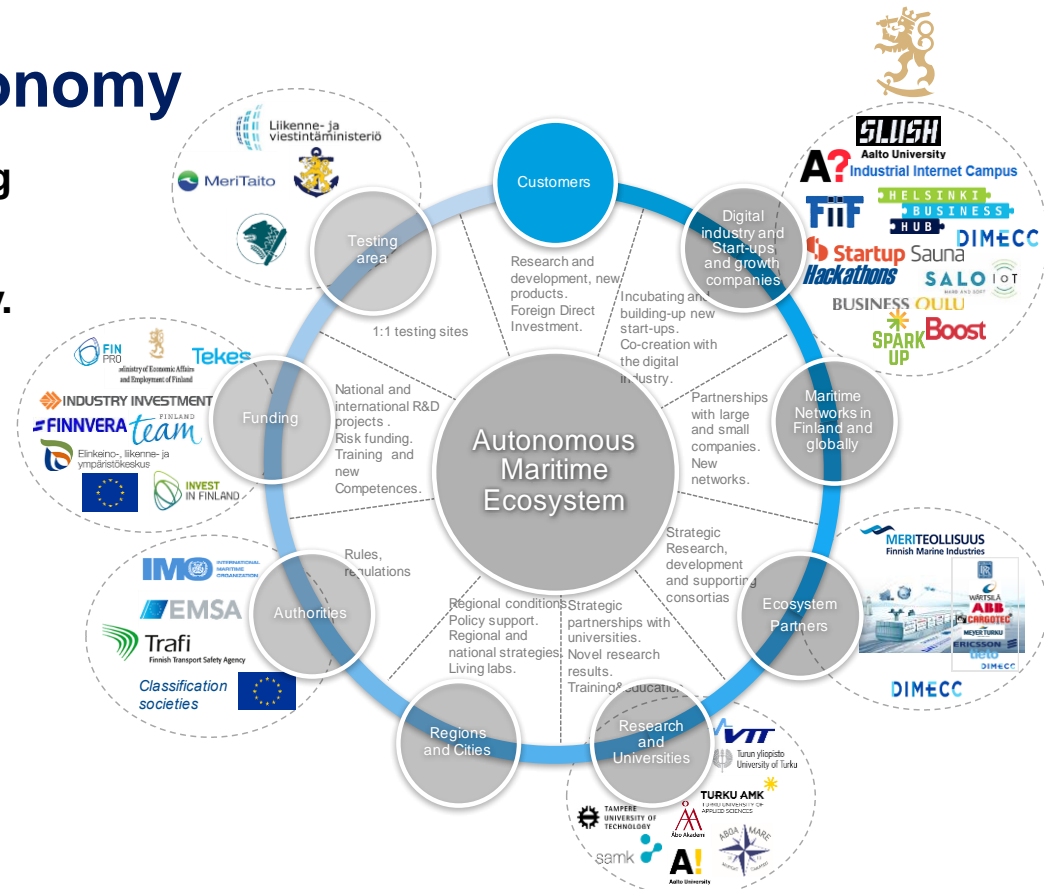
onomy

g

y.

Liikenne- ja viestintäministeriö

MeriTaito

Testing area

Customers

SLUSH

A? Aalto University Industrial Internet Campus

FIIF

HELSINKI BUSINESS HUB

DIMECC

Startup Sauna

Hackathons

SALO IoT

BUSINESS OULU

SPARK UP

Boost

Digital industry and Start-ups and growth companies

Research and development, new products. Foreign Direct Investment.

Incubating and building-up new start-ups. Co-creation with the digital industry.

1:1 testing sites

FINPRO

Ministry of Economic Affairs and Employment of Finland

Tekes

INDUSTRY INVESTMENT

FINNVERA

FINLAND team

Elinkeino-, liikenne- ja ympäristökeskus

INVEST IN FINLAND

Funding

National and international R&D projects . Risk funding. Training and new Competences.

Autonomous Maritime Ecosystem

Partnerships with large and small companies. New networks.

Maritime Networks in Finland and globally

Strategic Research, development and supporting consortias

MERITEOLLISUUS Finnish Marine Industries

WÄRTSILÄ

ABB

CARGOTEC

MEYER TURKU

ERICSSON

DIMECC

Ecosystem Partners

IMO INTERNATIONAL MARITIME ORGANIZATION

EMSA

Trafi Finnish Transport Safety Agency

Classification societies

Authorities

Rules, regulations

Regional conditions. Policy support. Regional and national strategies. Living labs.

Strategic partnerships with universities. Novel research results. Training&education

Regions and Cities

Research and Universities

VTT

Turun yliopisto University of Turku

TURKU AMK TURKU UNIVERSITY OF APPLIED SCIENCES

TAMPERE UNIVERSITY OF TECHNOLOGY

Åbo Akademi

ABOA MARE

samk

A! Aalto University

DIMECC